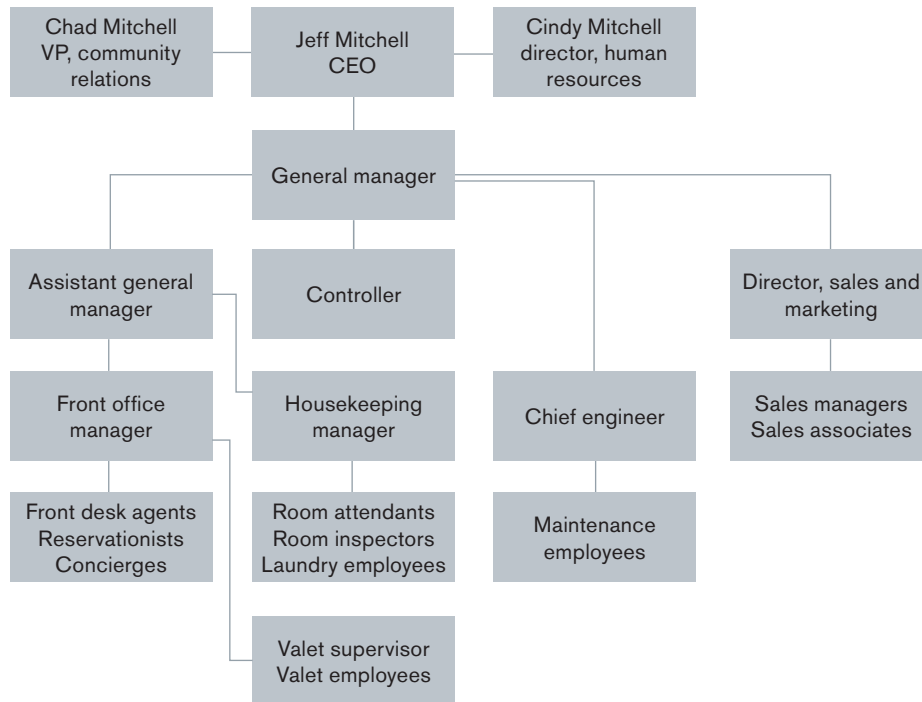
Chad Mitchell
VP, community relations

Jeff Mitchell
CEO

Cindy Mitchell
director, human resources

General manager

Assistant general manager

Controller

Director, sales and marketing

Front office manager

Housekeeping manager

Chief engineer

Sales managers
Sales associates

Front desk agents
Reservationists
Concierges

Room attendants
Room inspectors
Laundry employees

Maintenance employees

Valet supervisor
Valet employees